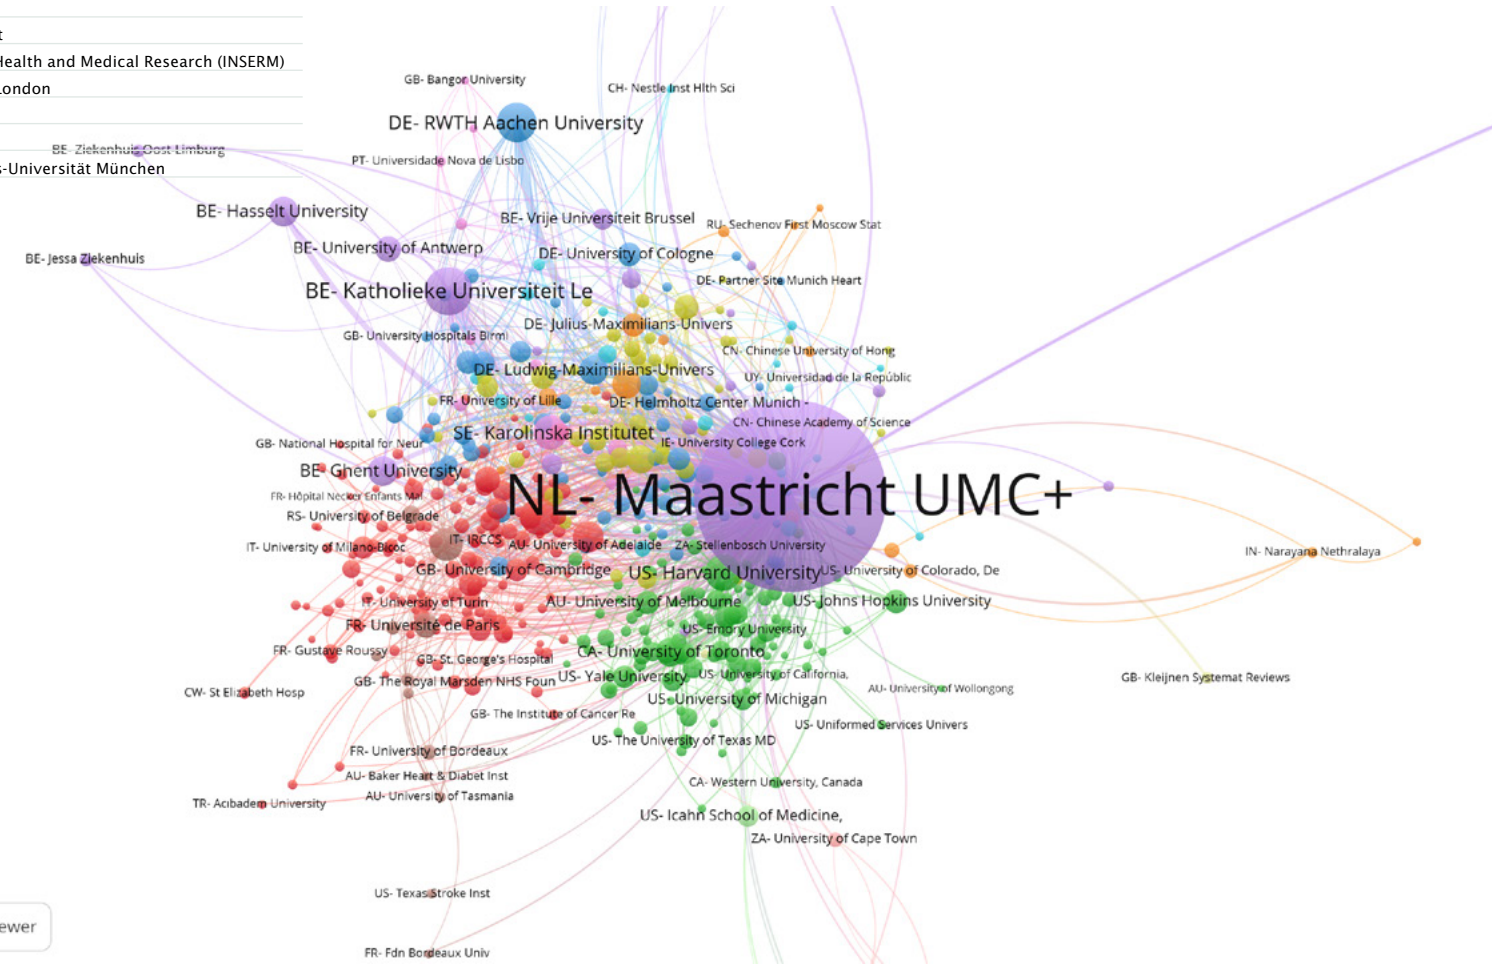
t
Health and Medical Research (INSERM)
London

-Universität München

GB- Bangor University
CH- Nestle Inst Hlth Sci
DE- RWTH Aachen University
BE- Ziekenhuis Oost Limburg
PT- Universidade Nova de Lisbo
BE- Hasselt University
BE- Vrije Universiteit Brussel
RU- Sechenov First Moscow Stat
BE- University of Antwerp
DE- University of Cologne
BE- Jessa Ziekenhuis
DE- Partner Site Munich Heart
BE- Katholieke Universiteit Le
DE- Julius-Maximilians-Univers
GB- University Hospitals Birmi
CN- Chinese University of Hong
DE- Ludwig-Maximilians-Univers
UY- Universidad de la Républic
FR- University of Lille
DE- Helmholtz Center Munich -
CN- Chinese Academy of Science
SE- Karolinska Institutet
GB- National Hospital for Neur
IE- University College Cork
BE- Ghent University
FR- Hôpital Necker Enfants Mal
NL- Maastricht UMC+
RS- University of Belgrade
IT- IRCCS
AU- University of Adelaide
ZA- Stellenbosch University
IT- University of Milano-Bicoc
IN- Narayana Nethralaya
GB- University of Cambridge
US- Harvard University
US- University of Colorado, De
IT- University of Turin
AU- University of Melbourne
US- Johns Hopkins University
FR- Université de Paris
US- Emory University
FR- Gustave Roussy
CA- University of Toronto
GB- St. George's Hospital
CW- St Elizabeth Hosp
GB- The Royal Marsden NHS Foun
US- Yale University
US- University of California,
GB- Kleijnen Systemat Reviews
AU- University of Wollongong
US- University of Michigan
GB- The Institute of Cancer Re
US- Uniformed Services Univers
US- The University of Texas MD
FR- University of Bordeaux
AU- Baker Heart & Diabet Inst
CA- Western University, Canada
AU- University of Tasmania
TR- Acibadem University
US- Icahn School of Medicine,
ZA- University of Cape Town
US- Texas Stroke Inst
ewer
FR- Fdn Bordeaux Univ